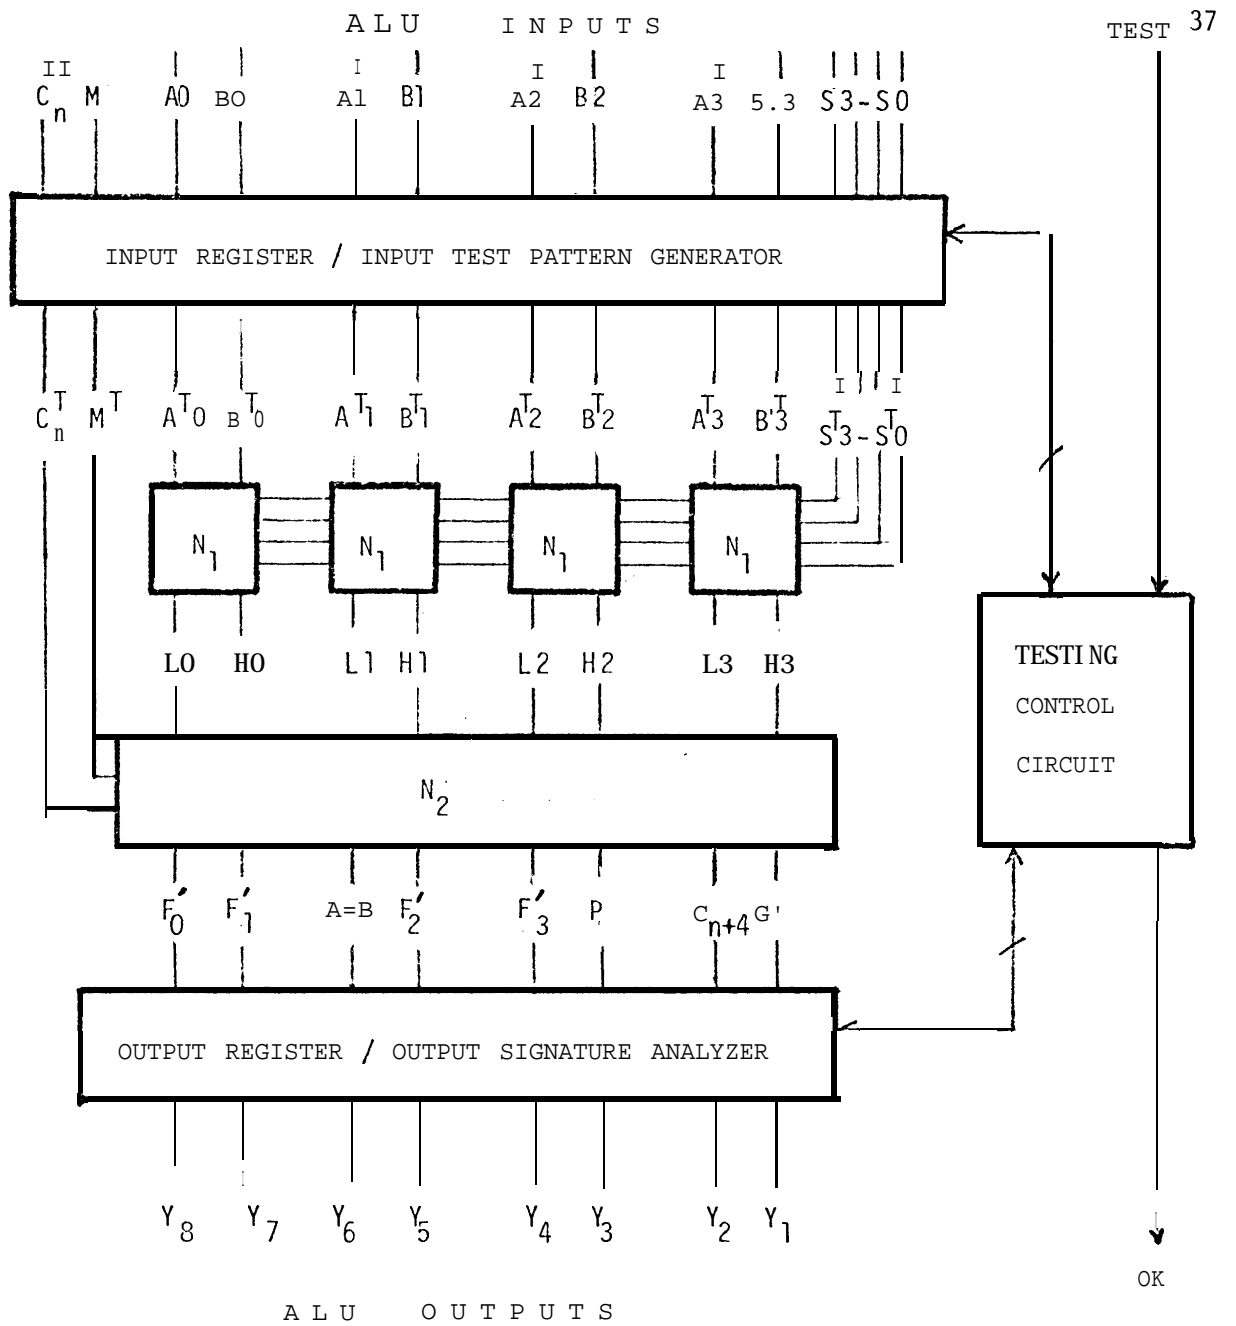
ALU INPUTS

TEST 37

$C_n$ M A0 BO A1 B1 A2 B2 A3 5.3 S3 - S0

INPUT REGISTER / INPUT TEST PATTERN GENERATOR

$C_n^T$ $M^T$ $A^T_0$ $B^T_0$ $A^T_1$ $B^T_1$ $A^T_2$ $B^T_2$ $A^T_3$ $B^T_3$ $S^T_3 - S^T_0$

$N_1$ $N_1$ $N_1$ $N_1$

L0 H0 L1 H1 L2 H2 L3 H3

TESTING CONTROL CIRCUIT

$N_2$

$F_0'$ $F_1'$ A=B $F_2'$ $F_3'$ P $C_{n+4}$ G'

OUTPUT REGISTER / OUTPUT SIGNATURE ANALYZER

$Y_8$ $Y_7$ $Y_6$ $Y_5$ $Y_4$ $Y_3$ $Y_2$ $Y_1$

OK

ALU OUTPUTS